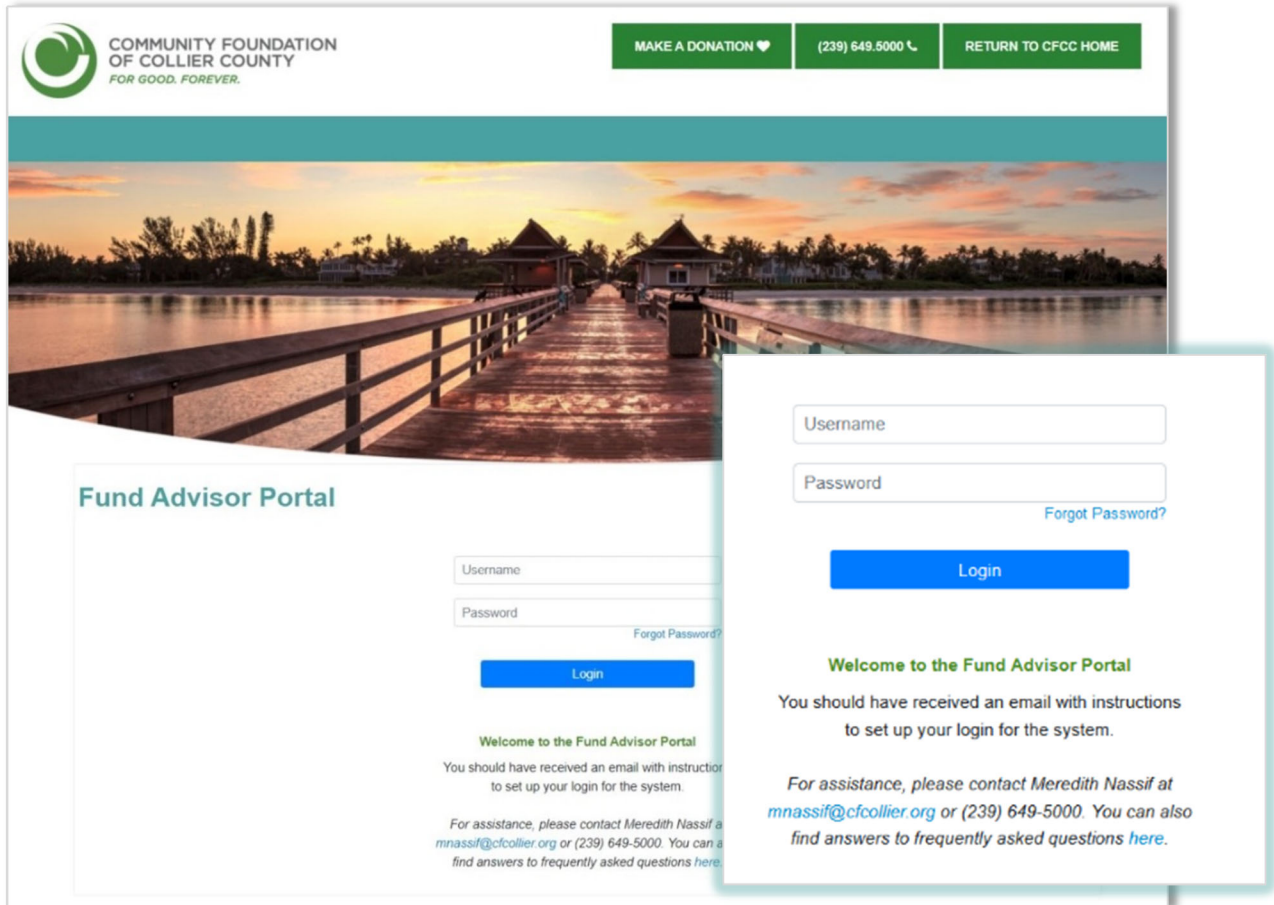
COMMUNITY FOUNDATION OF COLLIER COUNTY
FOR GOOD. FOREVER.

MAKE A DONATION
(239) 649.5000
RETURN TO CFCC HOME

Fund Advisor Portal

Username
Password
Forgot Password?
Login

Welcome to the Fund Advisor Portal

You should have received an email with instructions to set up your login for the system.

For assistance, please contact Meredith Nassif at mnassif@cfcollier.org or (239) 649-5000. You can also find answers to frequently asked questions here.

Username
Password
Forgot Password?
Login

Welcome to the Fund Advisor Portal

You should have received an email with instructions to set up your login for the system.

For assistance, please contact Meredith Nassif at mnassif@cfcollier.org or (239) 649-5000. You can also find answers to frequently asked questions here.